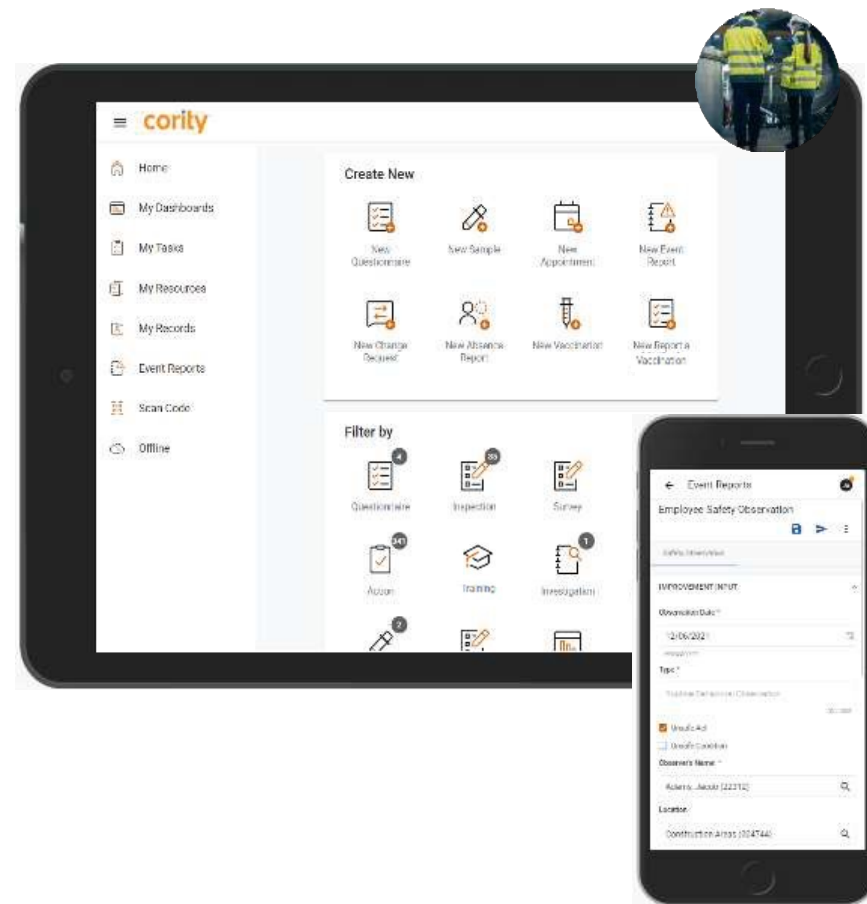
cority

Home
My Dashboards
My Tasks
My Resources
My Records
Event Reports
Scan Code
Offline

Create New

New Questionnaire
New Sample
New Appointment
New Event Report
New Change Request
New Absence Report
New Vaccination
New Report a Vaccination

Filter by

4
Questionnaire
35
Inspection
Survey
341
Action
Training
1
Investigation
2

Event Reports
Employee Safety Observation
Safety Observation
IMPROVEMENT INPUT
Observation Date *
12/06/2021
Topic *
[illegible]
Unsafe Act
Unsafe Condition
Observer's Name *
Adams, Jacob (22312)
Location
Construction Areas (22AT44)